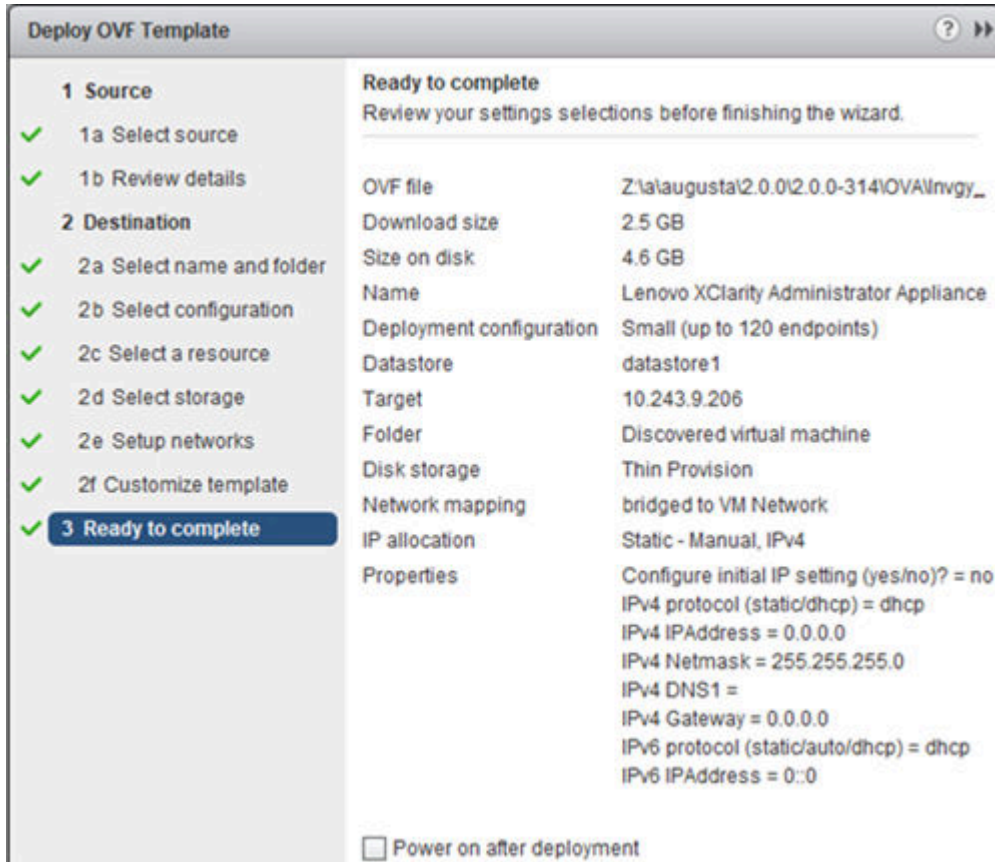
Deploy OVF Template

1 Source
1a Select source
1b Review details
2 Destination
2a Select name and folder
2b Select configuration
2c Select a resource
2d Select storage
2e Setup networks
2f Customize template
3 Ready to complete

Ready to complete
Review your settings selections before finishing the wizard.

| | |
|---|---|
| OVF file | Z:\a\augusta\2.0.0\2.0.0-314\OVA\lnvgy_ |
| Download size | 2.5 GB |
| Size on disk | 4.6 GB |
| Name | Lenovo XClarity Administrator Appliance |
| Deployment configuration | Small (up to 120 endpoints) |
| Datastore | datastore1 |
| Target | 10.243.9.206 |
| Folder | Discovered virtual machine |
| Disk storage | Thin Provision |
| Network mapping | bridged to VM Network |
| IP allocation | Static - Manual, IPv4 |
| Properties | Configure initial IP setting (yes/no)? = no<br>IPv4 protocol (static/dhcp) = dhcp<br>IPv4 IPAddress = 0.0.0.0<br>IPv4 Netmask = 255.255.255.0<br>IPv4 DNS1 =<br>IPv4 Gateway = 0.0.0.0<br>IPv6 protocol (static/auto/dhcp) = dhcp<br>IPv6 IPAddress = 0::0 |

Power on after deployment